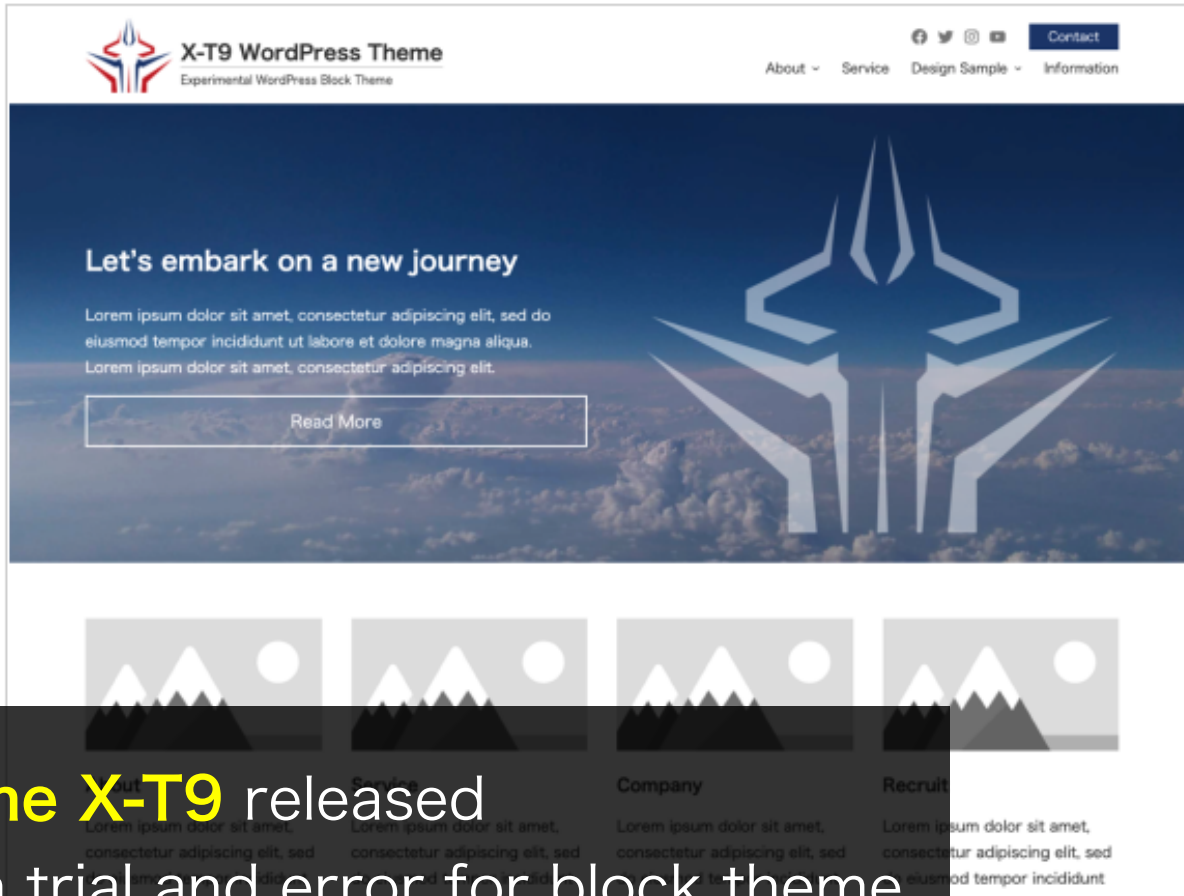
X-T9 WordPress Theme
Experimental WordPress Block Theme

Contact

About Service Design Sample Information

Let's embark on a new journey

Lorem ipsum dolor sit amet, consectetur adipiscing elit, sed do eiusmod tempor incididunt ut labore et dolore magna aliqua. Lorem ipsum dolor sit amet, consectetur adipiscing elit.

Read More

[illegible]out
Lorem ipsum dolor sit amet, consectetur adipiscing elit, sed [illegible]

Service
Lorem ipsum dolor sit amet, consectetur adipiscing elit, sed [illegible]

Company
Lorem ipsum dolor sit amet, consectetur adipiscing elit, sed

Recruit
Lorem ipsum dolor sit amet, consectetur adipiscing elit, sed do eiusmod tempor incididunt

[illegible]ne X-T9 released
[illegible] trial and error for block theme